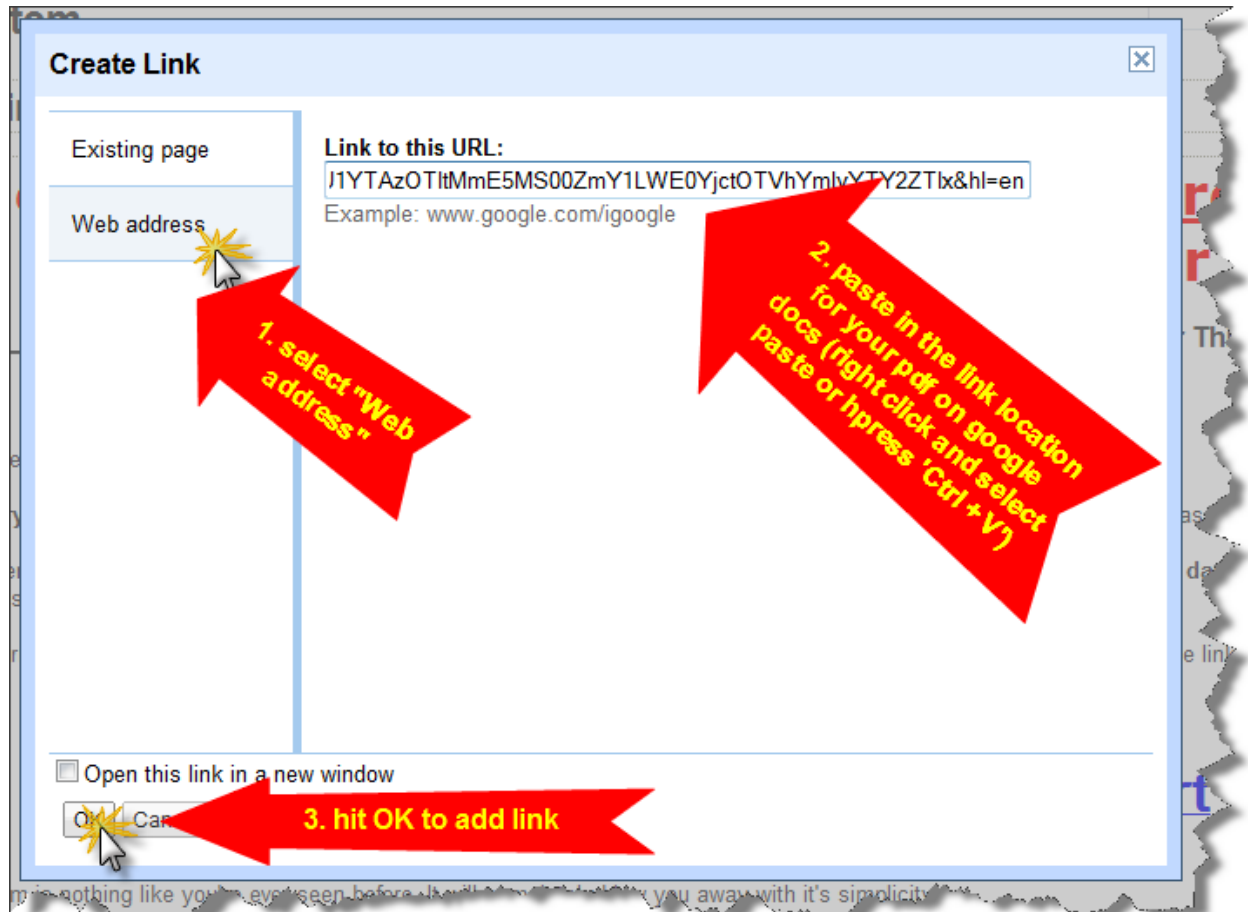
Create Link

Existing page

Web address

Link to this URL:

J1YTAzOTltMmE5MS00ZmY1LWE0YjctOTVhYmlyYTY2ZTlx&hl=en

Example: www.google.com/igoogle

1. select "Web address"

2. paste in the link location for your pdf on google docs (right click and select paste or hpress 'Ctrl +V')

Open this link in a new window

Ok Can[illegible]

3. hit OK to add link

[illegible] is nothing like you've ever seen before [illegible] you away with it's simplicity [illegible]